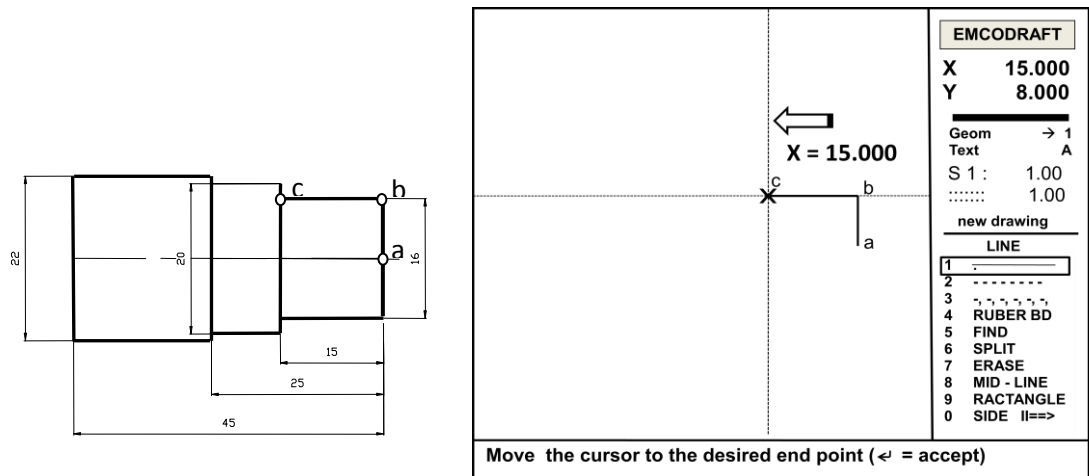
22

20

c

b

a

16

15

25

45

X = 15.000

c

b

a

EMCODRAFT

X 15.000
Y 8.000

Geom → 1
Text A

S 1 : 1.00
:::::: 1.00

new drawing

LINE

1
2 - - - - - - - -
3 -, -, -, -, -, -,
4 RUBER BD
5 FIND
6 SPLIT
7 ERASE
8 MID - LINE
9 RACTANGLE
0 SIDE II==>

Move the cursor to the desired end point ($\leftarrow$ = accept)